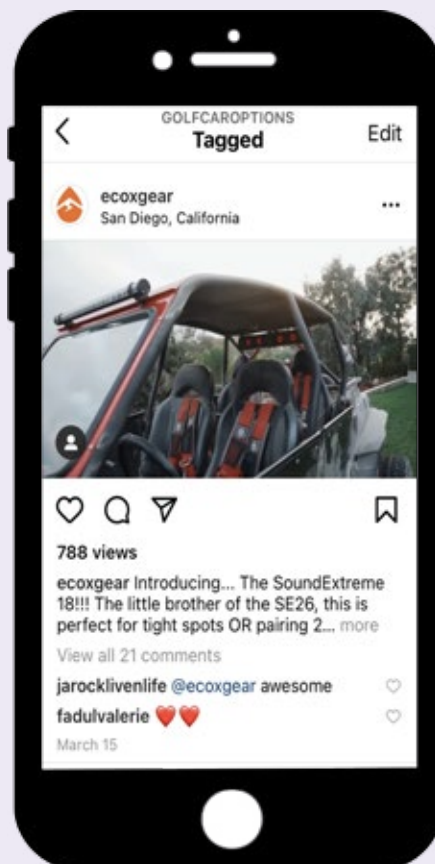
GOLFCAROPTIONS
Tagged
Edit

ecoxgear
San Diego, California

788 views
ecoxgear Introducing... The SoundExtreme 18!!! The little brother of the SE26, this is perfect for tight spots OR pairing 2... more
View all 21 comments
jarocklivenlife @ecoxgear awesome
fadulvalerie ❤️❤️
March 15